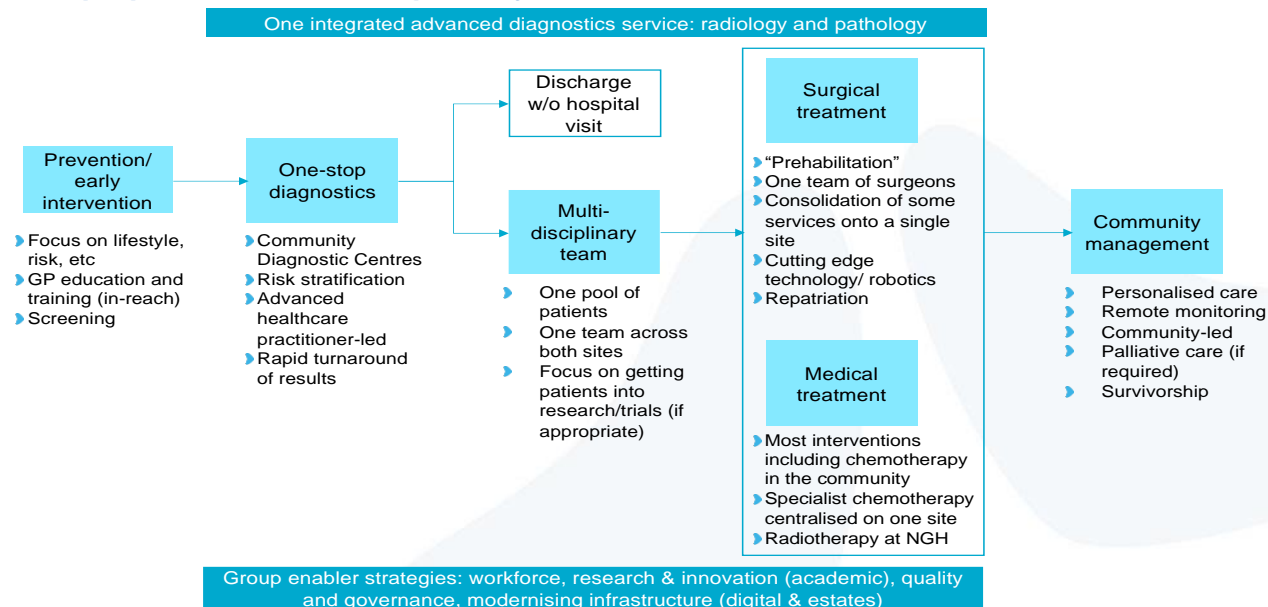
One integrated advanced diagnostics service: radiology and pathology

Prevention/ early intervention

- Focus on lifestyle, risk, etc
- GP education and training (in-reach)
- Screening

One-stop diagnostics

- Community Diagnostic Centres
- Risk stratification
- Advanced healthcare practitioner-led
- Rapid turnaround of results

Discharge w/o hospital visit

Multi-disciplinary team

- One pool of patients
- One team across both sites
- Focus on getting patients into research/trials (if appropriate)

Surgical treatment

- "Prehabilitation"
- One team of surgeons
- Consolidation of some services onto a single site
- Cutting edge technology/ robotics
- Repatriation

Medical treatment

- Most interventions including chemotherapy in the community
- Specialist chemotherapy centralised on one site
- Radiotherapy at NGH

Community management

- Personalised care
- Remote monitoring
- Community-led
- Palliative care (if required)
- Survivorship

Group enabler strategies: workforce, research & innovation (academic), quality and governance, modernising infrastructure (digital & estates)